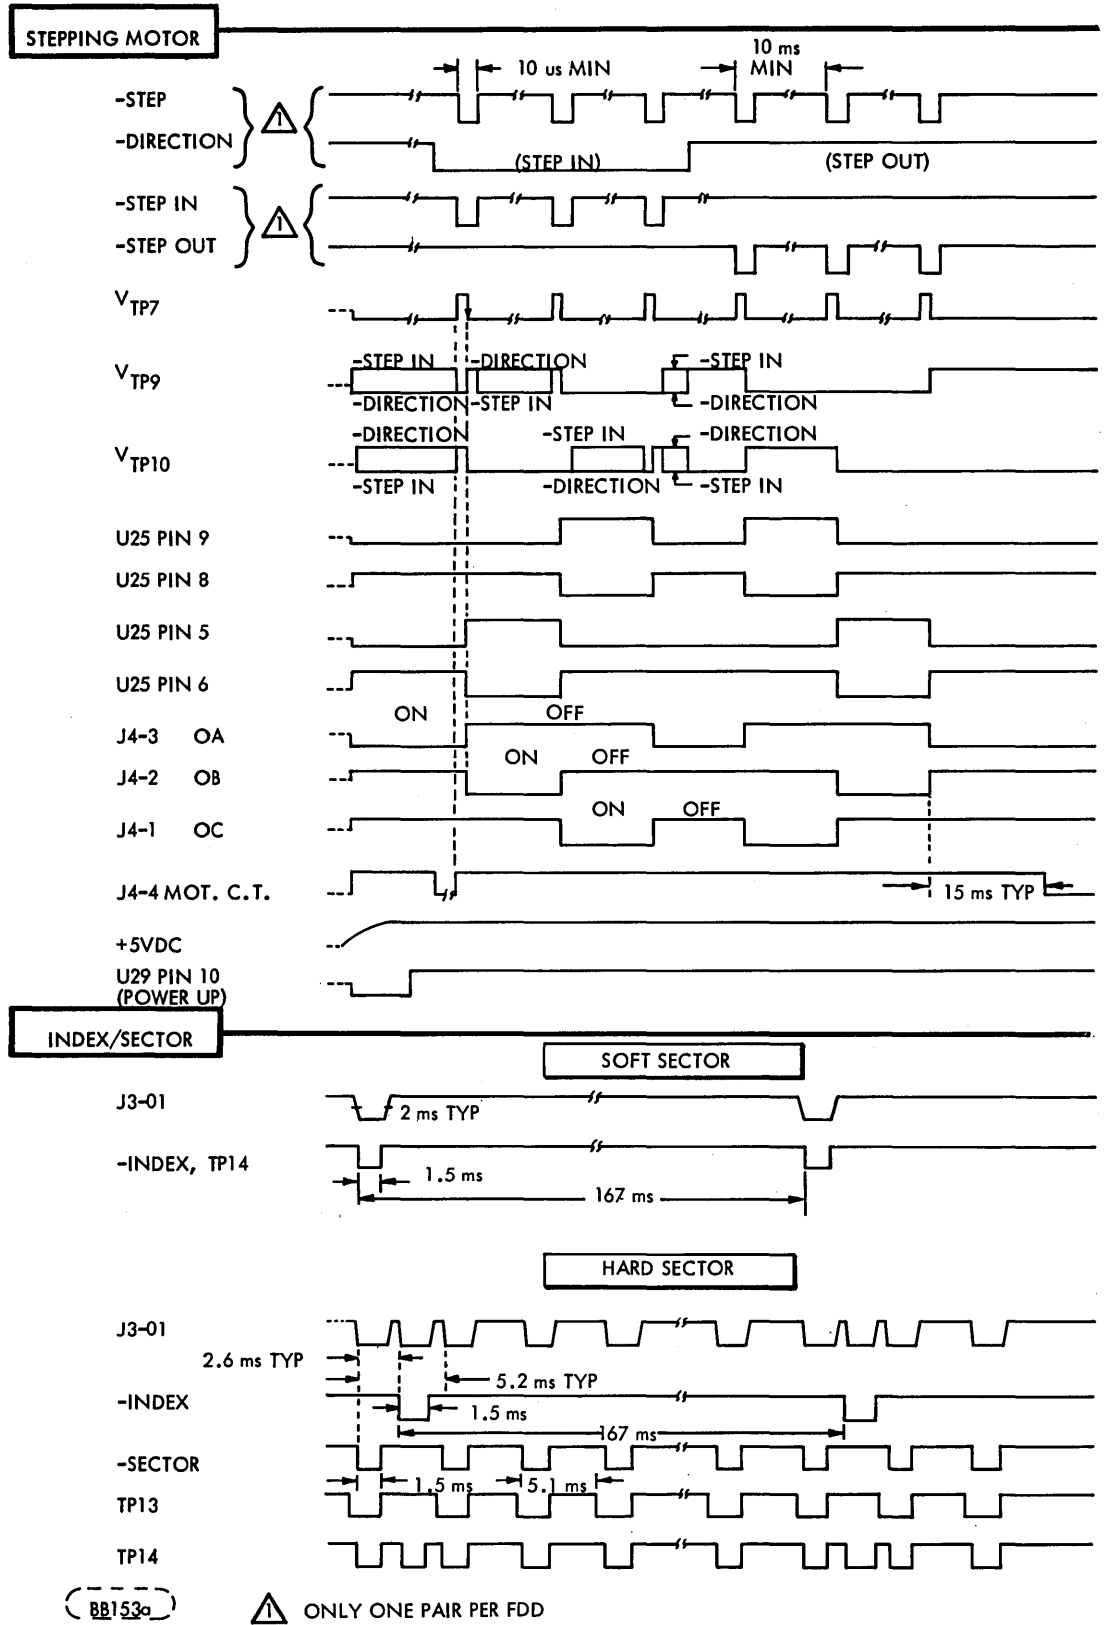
STEPPING MOTOR

10 us MIN

10 ms MIN

-STEP

-DIRECTION

1

(STEP IN)

(STEP OUT)

-STEP IN

-STEP OUT

1

$V_{TP7}$

$V_{TP9}$

-STEP IN

-DIRECTION

-STEP IN

-DIRECTION

-DIRECTION

-STEP IN

-DIRECTION

$V_{TP10}$

-STEP IN

-DIRECTION

-STEP IN

-DIRECTION

-STEP IN

U25 PIN 9

U25 PIN 8

U25 PIN 5

U25 PIN 6

ON

OFF

J4-3 OA

ON

OFF

J4-2 OB

ON

OFF

J4-1 OC

J4-4 MOT. C.T.

15 ms TYP

+5VDC

U29 PIN 10 (POWER UP)

INDEX/SECTOR

SOFT SECTOR

J3-01

2 ms TYP

-INDEX, TP14

1.5 ms

167 ms

HARD SECTOR

J3-01

2.6 ms TYP

5.2 ms TYP

-INDEX

1.5 ms

167 ms

-SECTOR

1.5 ms

5.1 ms

TP13

TP14

BB153a

1 ONLY ONE PAIR PER FDD